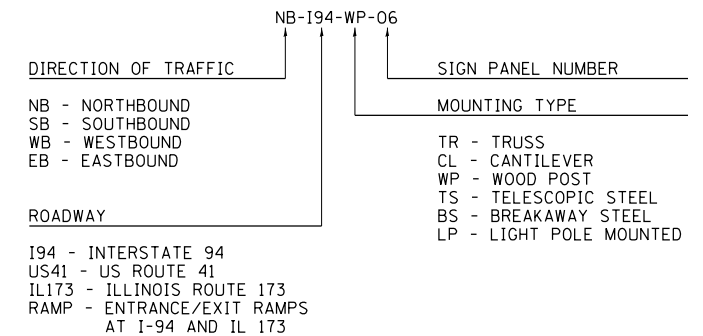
NB-I94-WP-06

DIRECTION OF TRAFFIC

SIGN PANEL NUMBER

NB - NORTHBOUND
SB - SOUTHBOUND
WB - WESTBOUND
EB - EASTBOUND

MOUNTING TYPE

TR - TRUSS
CL - CANTILEVER
WP - WOOD POST
TS - TELESCOPIC STEEL
BS - BREAKAWAY STEEL
LP - LIGHT POLE MOUNTED

ROADWAY

I94 - INTERSTATE 94
US41 - US ROUTE 41
IL173 - ILLINOIS ROUTE 173
RAMP - ENTRANCE/EXIT RAMPS AT I-94 AND IL 173